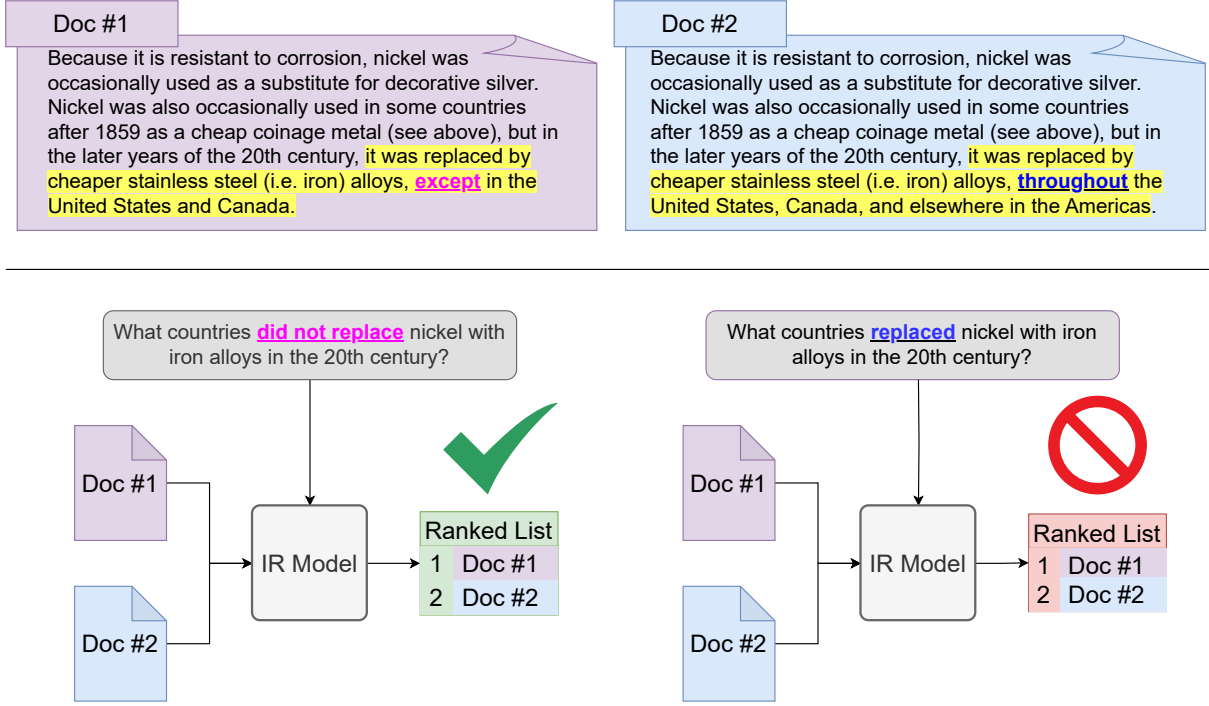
Doc #1

Because it is resistant to corrosion, nickel was occasionally used as a substitute for decorative silver. Nickel was also occasionally used in some countries after 1859 as a cheap coinage metal (see above), but in the later years of the 20th century, it was replaced by cheaper stainless steel (i.e. iron) alloys, except in the United States and Canada.

Doc #2

Because it is resistant to corrosion, nickel was occasionally used as a substitute for decorative silver. Nickel was also occasionally used in some countries after 1859 as a cheap coinage metal (see above), but in the later years of the 20th century, it was replaced by cheaper stainless steel (i.e. iron) alloys, throughout the United States, Canada, and elsewhere in the Americas.

What countries did not replace nickel with iron alloys in the 20th century?

Doc #1

Doc #2

IR Model

| Ranked List | |
|---|---|
| 1 | Doc #1 |
| 2 | Doc #2 |

What countries replaced nickel with iron alloys in the 20th century?

Doc #1

Doc #2

IR Model

| Ranked List | |
|---|---|
| 1 | Doc #1 |
| 2 | Doc #2 |